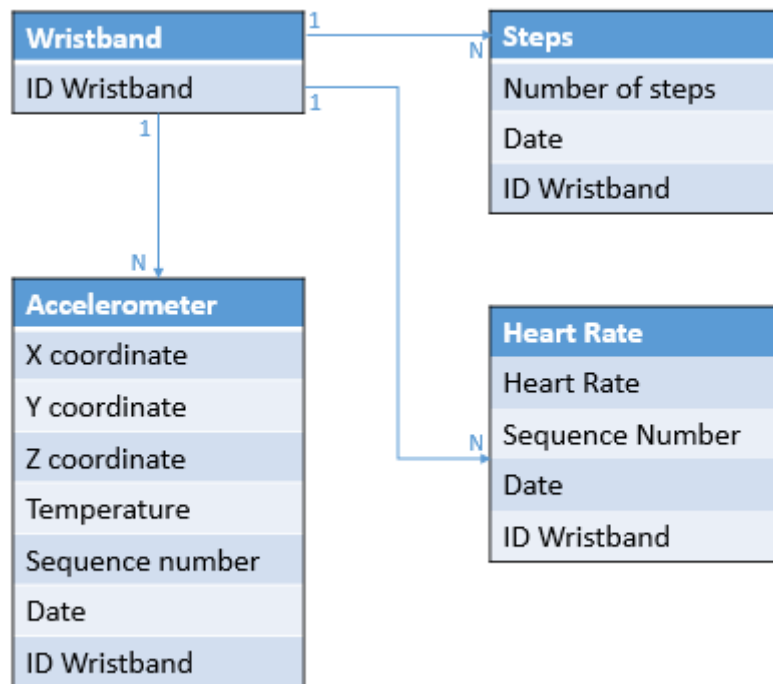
Wristband
ID Wristband

1
N
1
1
N
N

Steps
Number of steps
Date
ID Wristband

Accelerometer
X coordinate
Y coordinate
Z coordinate
Temperature
Sequence number
Date
ID Wristband

Heart Rate
Heart Rate
Sequence Number
Date
ID Wristband